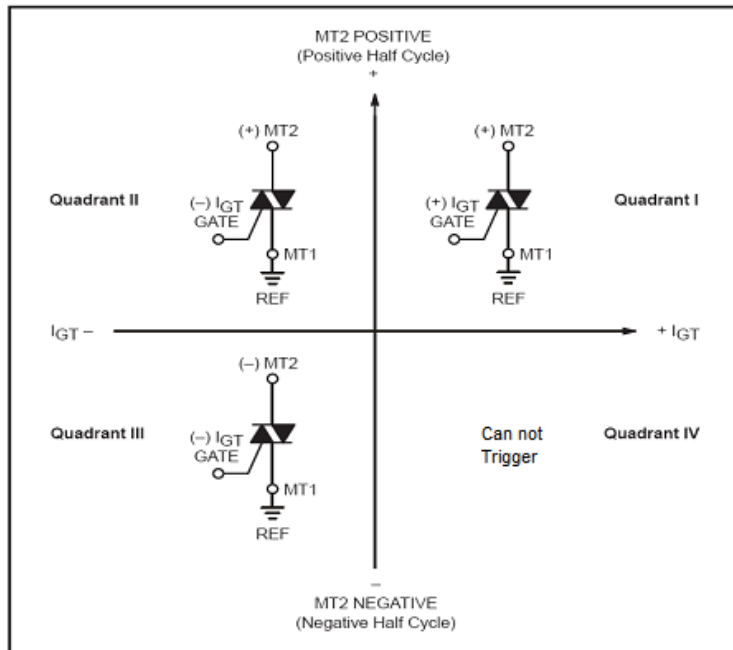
MT2 POSITIVE
(Positive Half Cycle)
+

(+) MT2

Quadrant II

(–) $I_{GT}$
GATE

MT1

REF

(+) MT2

(+) $I_{GT}$
GATE

Quadrant I

MT1

REF

$I_{GT}$ –

+ $I_{GT}$

(–) MT2

Quadrant III

(–) $I_{GT}$
GATE

MT1

REF

Can not
Trigger

Quadrant IV

–
MT2 NEGATIVE
(Negative Half Cycle)